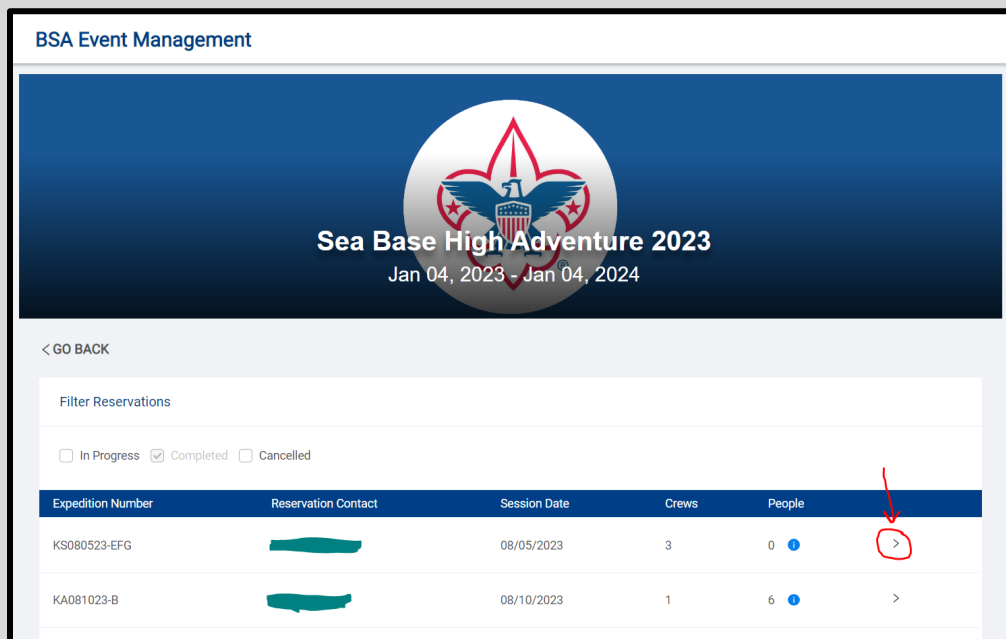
BSA Event Management

Sea Base High Adventure 2023
Jan 04, 2023 - Jan 04, 2024

< GO BACK

Filter Reservations

In Progress Completed Cancelled

| Expedition Number | Reservation Contact | Session Date | Crews | People | |
|---|---|---|---|---|---|
| KS080523-EFG | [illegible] | 08/05/2023 | 3 | 0 i | > |
| KA081023-B | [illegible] | 08/10/2023 | 1 | 6 i | > |